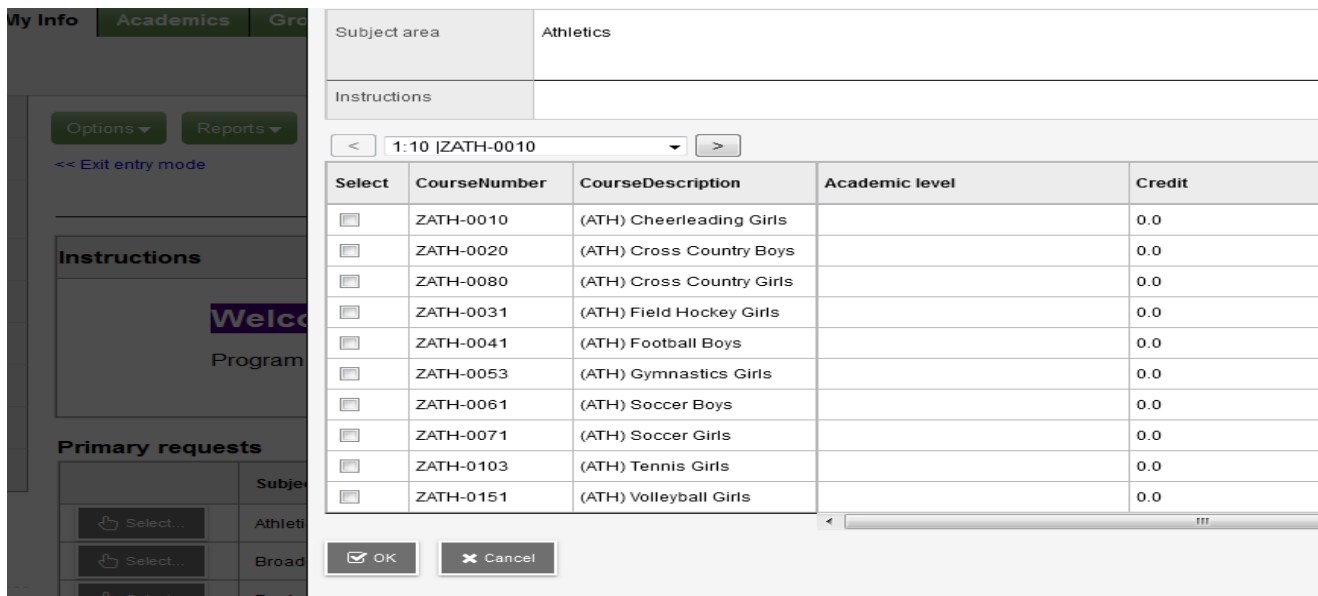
My Info | Academics | Gro

Options ▾ Reports ▾

<< Exit entry mode

Instructions

Welco

Program

Primary requests

Subje

Select... Athleti

Select... Broad

| Subject area | Athletics |
|---|---|
| Instructions | |

< 1:10 |ZATH-0010 ▾ >

| Select | CourseNumber | CourseDescription | Academic level | Credit |
|---|---|---|---|---|
| | ZATH-0010 | (ATH) Cheerleading Girls | | 0.0 |
| | ZATH-0020 | (ATH) Cross Country Boys | | 0.0 |
| | ZATH-0080 | (ATH) Cross Country Girls | | 0.0 |
| | ZATH-0031 | (ATH) Field Hockey Girls | | 0.0 |
| | ZATH-0041 | (ATH) Football Boys | | 0.0 |
| | ZATH-0053 | (ATH) Gymnastics Girls | | 0.0 |
| | ZATH-0061 | (ATH) Soccer Boys | | 0.0 |
| | ZATH-0071 | (ATH) Soccer Girls | | 0.0 |
| | ZATH-0103 | (ATH) Tennis Girls | | 0.0 |
| | ZATH-0151 | (ATH) Volleyball Girls | | 0.0 |

OK Cancel